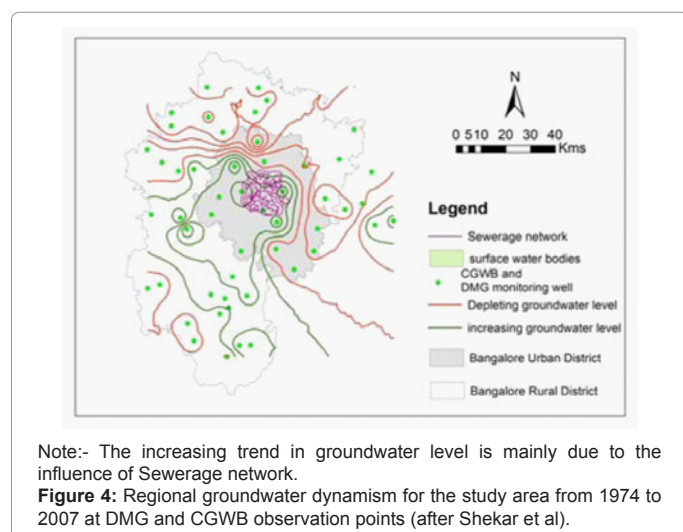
N

0 5 10 20 30 40 Kms

Legend

Sewerage network

surface water bodies

CGWB and DMG monitoring well

Depleting groundwater level

increasing groundwater level

Bangalore Urban District

Bangalore Rural District

Note:- The increasing trend in groundwater level is mainly due to the influence of Sewerage network.

**Figure 4:** Regional groundwater dynamism for the study area from 1974 to 2007 at DMG and CGWB observation points (after Shekar et al).